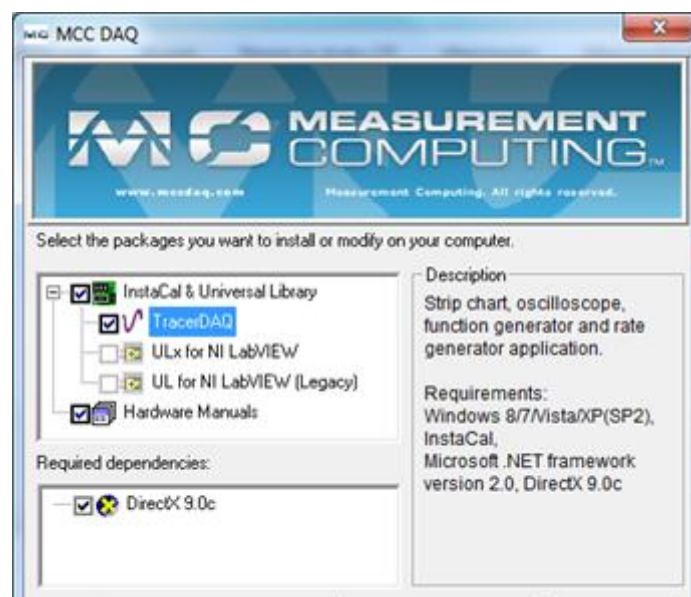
MCC MCC DAQ

MEASUREMENT COMPUTING™

www.mccdaq.com Measurement Computing. All rights reserved.

Select the packages you want to install or modify on your computer.

InstaCal & Universal Library
TracerDAQ
ULx for NI LabVIEW
UL for NI LabVIEW (Legacy)
Hardware Manuals

Required dependencies:

DirectX 9.0c

Description
Strip chart, oscilloscope, function generator and rate generator application.

Requirements:
Windows 8/7/Vista/XP(SP2), InstaCal,
Microsoft .NET framework version 2.0, DirectX 9.0c